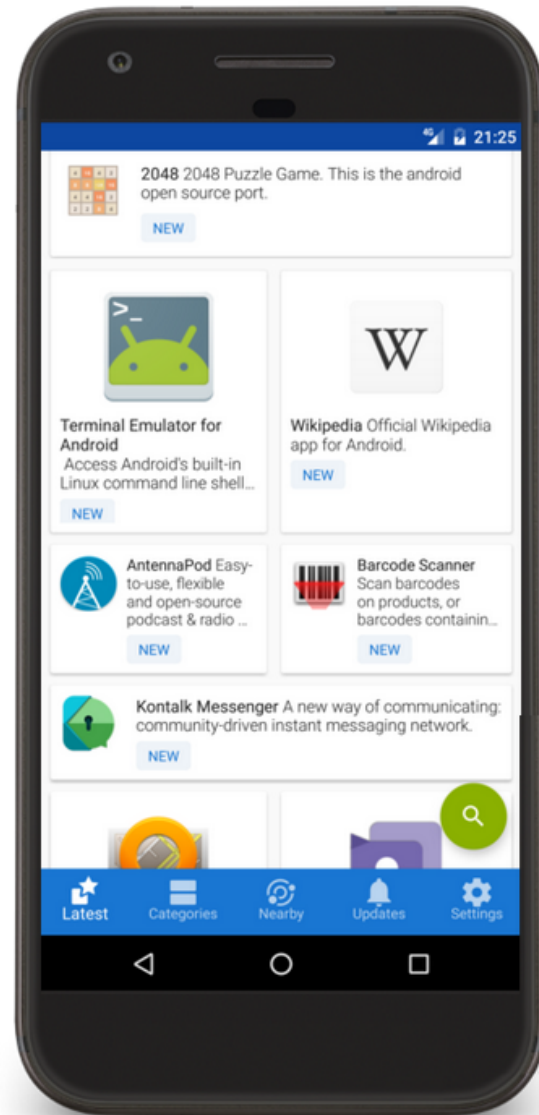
4G 21:25

2048 2048 Puzzle Game. This is the android open source port.

NEW

Terminal Emulator for Android
Access Android's built-in Linux command line shell...

NEW

Wikipedia Official Wikipedia app for Android.

NEW

AntennaPod Easy-to-use, flexible and open-source podcast & radio ...

NEW

Barcode Scanner
Scan barcodes on products, or barcodes containin...

NEW

Kontalk Messenger A new way of communicating: community-driven instant messaging network.

NEW

Latest Categories Nearby Updates Settings